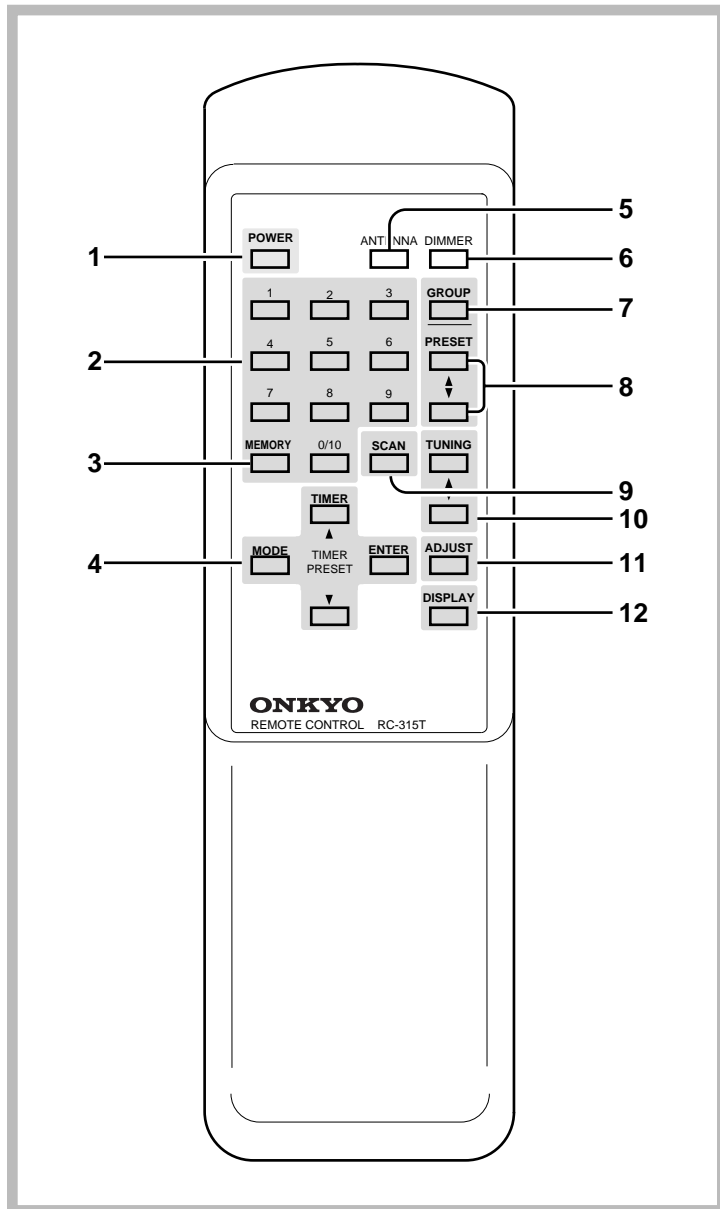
POWER

ANTENNA DIMMER

1

5

6

1 2 3

4 5 6

7 8 9

GROUP

PRESET

7

2

8

MEMORY 0/10

SCAN

TUNING

3

9

10

TIMER

MODE TIMER PRESET ENTER

ADJUST

4

11

DISPLAY

12

ONKYO
REMOTE CONTROL RC-315T